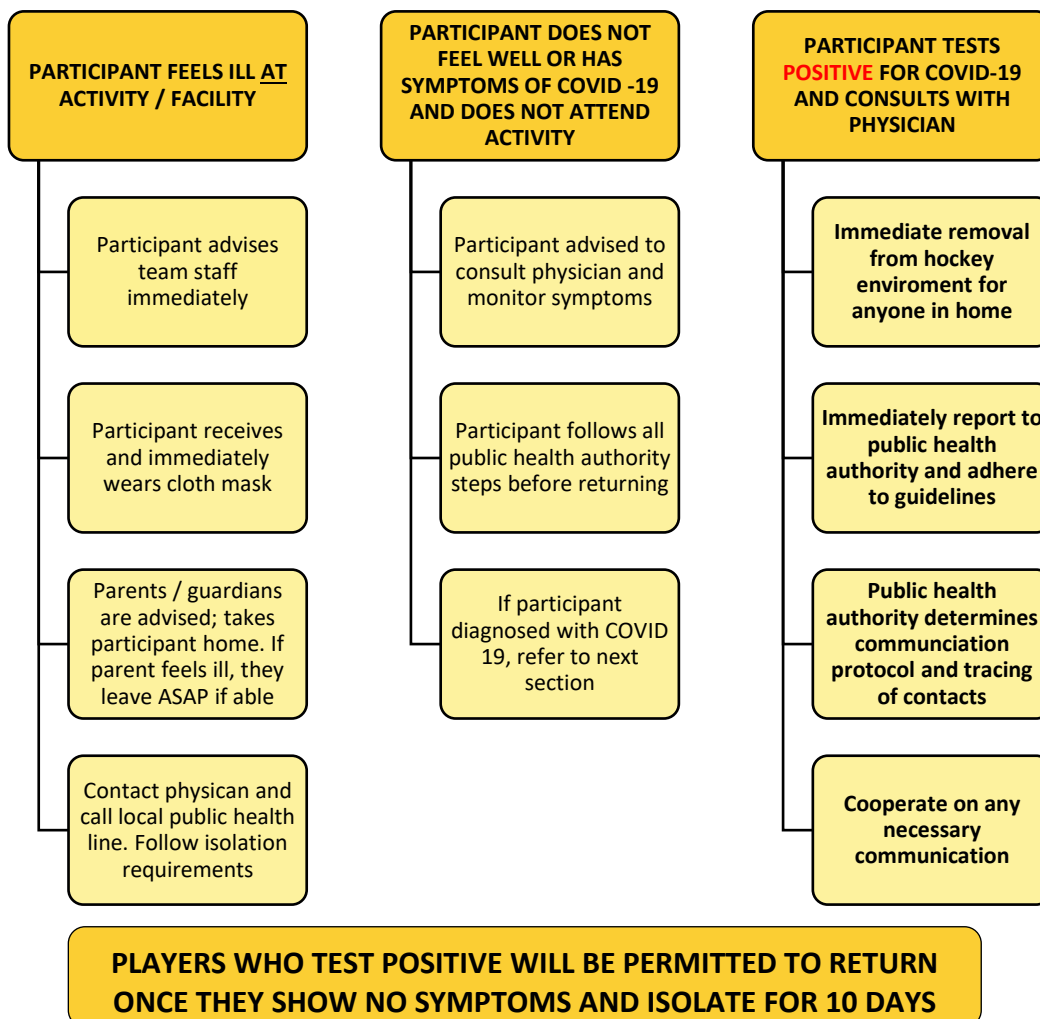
PARTICIPANT FEELS ILL AT ACTIVITY / FACILITY

Participant advises team staff immediately

Participant receives and immediately wears cloth mask

Parents / guardians are advised; takes participant home. If parent feels ill, they leave ASAP if able

Contact physican and call local public health line. Follow isolation requirements

PARTICIPANT DOES NOT FEEL WELL OR HAS SYMPTOMS OF COVID -19 AND DOES NOT ATTEND ACTIVITY

Participant advised to consult physician and monitor symptoms

Participant follows all public health authority steps before returning

If participant diagnosed with COVID 19, refer to next section

PARTICIPANT TESTS POSITIVE FOR COVID-19 AND CONSULTS WITH PHYSICIAN

Immediate removal from hockey enviroment for anyone in home

Immediately report to public health authority and adhere to guidelines

Public health authority determines communciation protocol and tracing of contacts

Cooperate on any necessary communication

PLAYERS WHO TEST POSITIVE WILL BE PERMITTED TO RETURN ONCE THEY SHOW NO SYMPTOMS AND ISOLATE FOR 10 DAYS